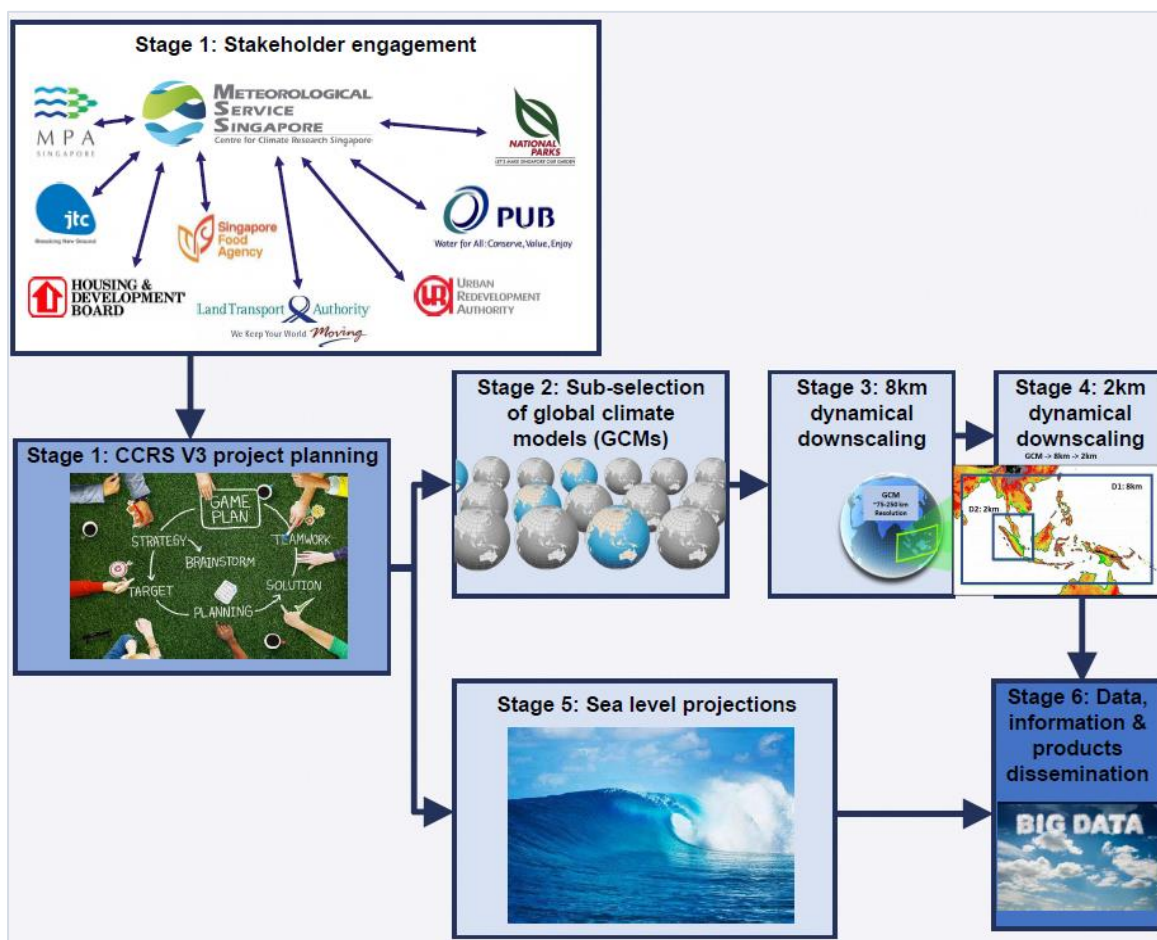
Stage 1: Stakeholder engagement

MPA SINGAPORE

METEOROLOGICAL SERVICE SINGAPORE
Centre for Climate Research Singapore

NATIONAL PARKS
LET'S MAKE SINGAPORE OUR GARDEN

jtc
Breaking New Ground

Singapore Food Agency

PUB
Water for All: Conserve, Value, Enjoy

HOUSING & DEVELOPMENT BOARD

Land Transport Authority
We Keep Your World Moving

URBAN REDEVELOPMENT AUTHORITY

Stage 1: CCRS V3 project planning

GAME PLAN
STRATEGY
BRAINSTORM
TEAMWORK
TARGET
SOLUTION
PLANNING

Stage 2: Sub-selection of global climate models (GCMs)

Stage 3: 8km dynamical downscaling

GCM
~75-250 km
Resolution

Stage 4: 2km dynamical downscaling

GCM -> 8km -> 2km
D1: 8km
D2: 2km

Stage 5: Sea level projections

Stage 6: Data, information & products dissemination

BIG DATA